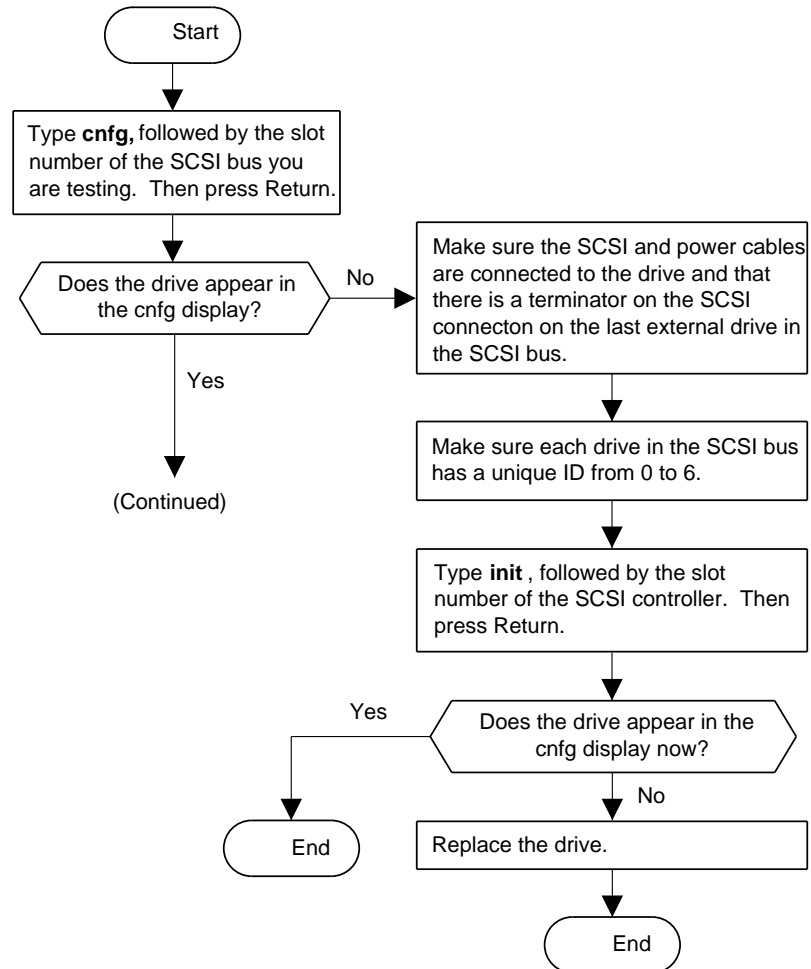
Start

Type **cnfg,** followed by the slot number of the SCSI bus you are testing. Then press Return.

Does the drive appear in the cnfg display?

No

Yes

(Continued)

Make sure the SCSI and power cables are connected to the drive and that there is a terminator on the SCSI connecton on the last external drive in the SCSI bus.

Make sure each drive in the SCSI bus has a unique ID from 0 to 6.

Type **init** , followed by the slot number of the SCSI controller. Then press Return.

Yes

Does the drive appear in the cnfg display now?

End

No

Replace the drive.

End